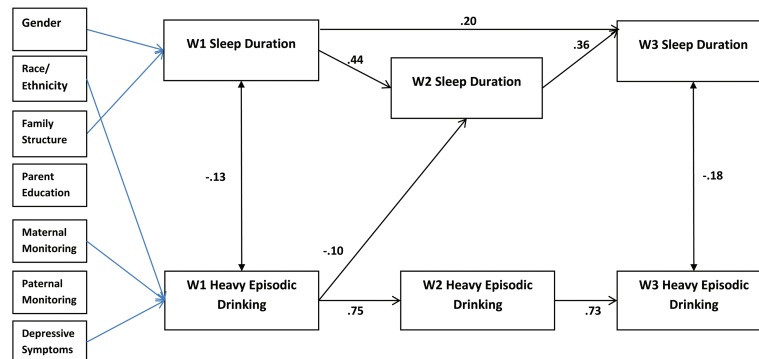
Gender

Race/ Ethnicity

Family Structure

Parent Education

Maternal Monitoring

Paternal Monitoring

Depressive Symptoms

W1 Sleep Duration

.20

.44

.36

W2 Sleep Duration

W3 Sleep Duration

-.13

-.18

-.10

W1 Heavy Episodic Drinking

.75

W2 Heavy Episodic Drinking

.73

W3 Heavy Episodic Drinking